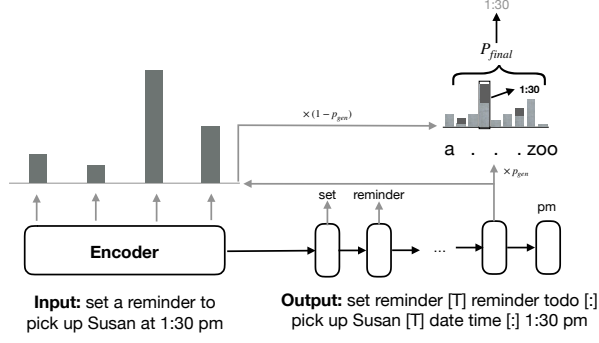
1:30

$P_{final}$

1:30

$\times(1-p_{gen})$

a . . . zoo

$\times p_{gen}$

set

reminder

pm

Encoder

...

**Input:** set a reminder to pick up Susan at 1:30 pm

**Output:** set reminder [T] reminder todo [:] pick up Susan [T] date time [:] 1:30 pm